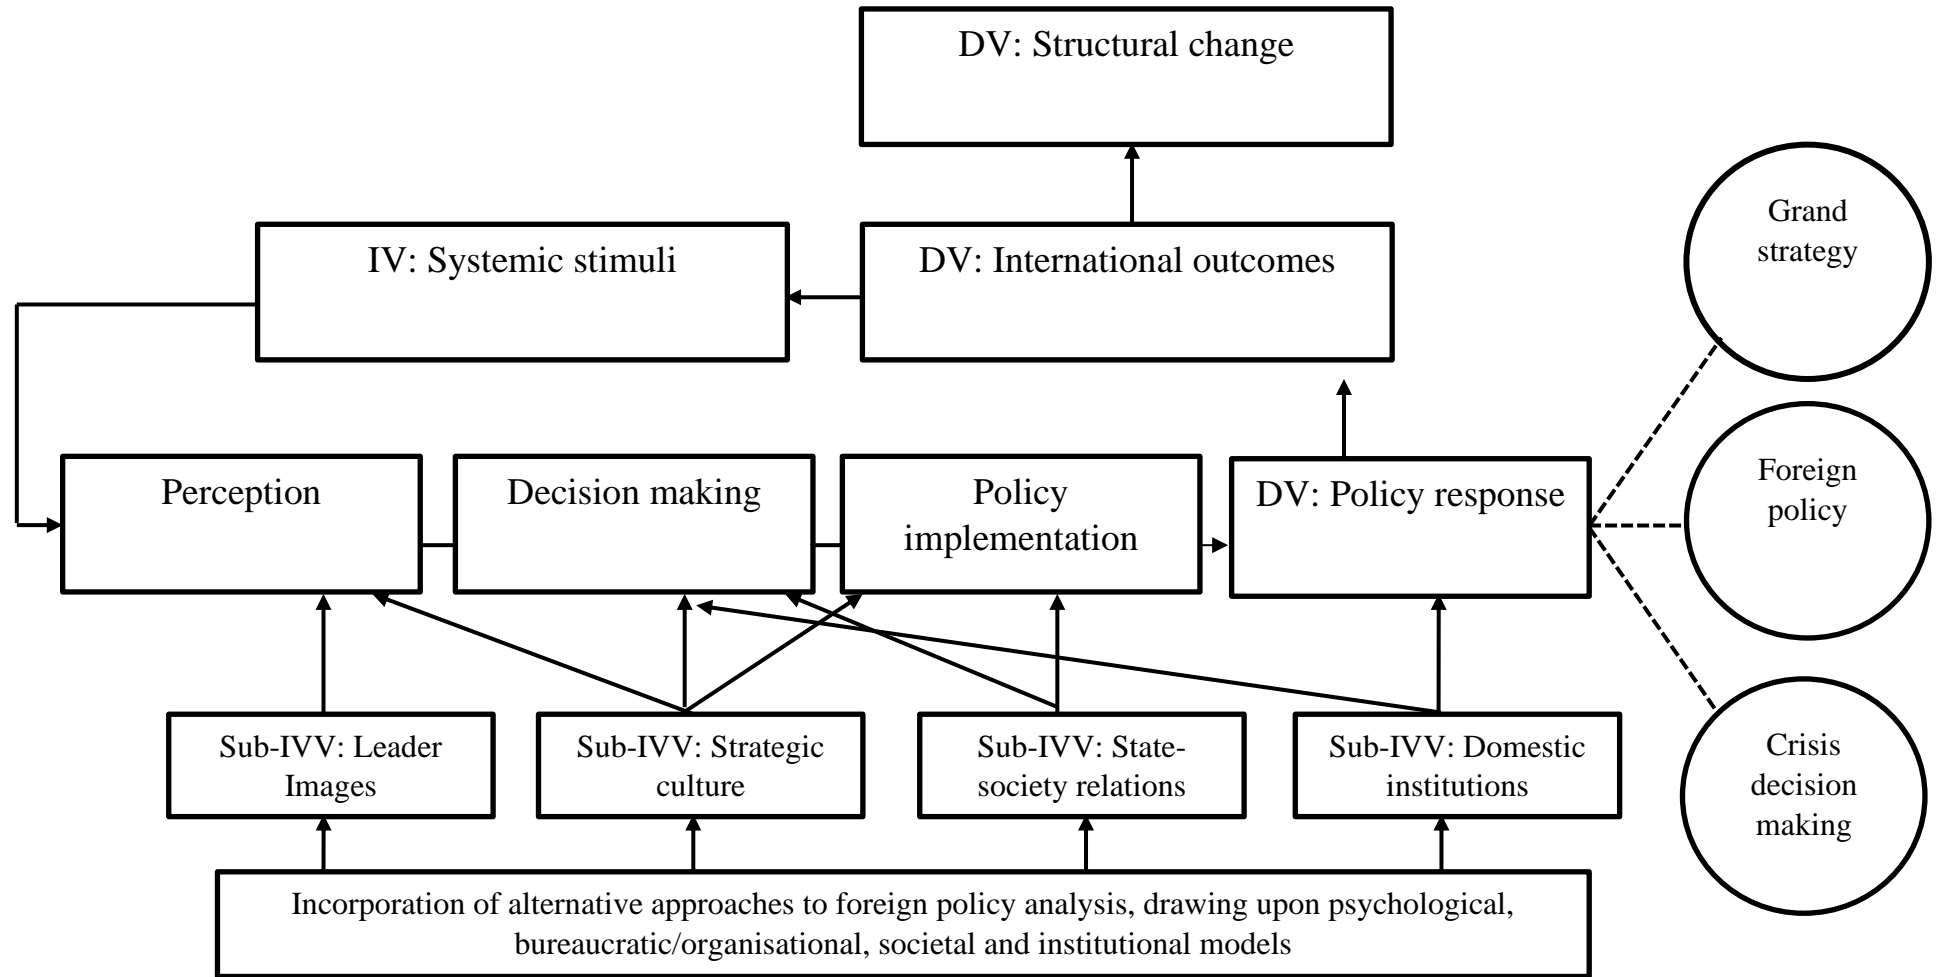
DV: Structural change

IV: Systemic stimuli

DV: International outcomes

Grand strategy

Perception

Decision making

Policy implementation

DV: Policy response

Foreign policy

Sub-IVV: Leader Images

Sub-IVV: Strategic culture

Sub-IVV: State-society relations

Sub-IVV: Domestic institutions

Crisis decision making

Incorporation of alternative approaches to foreign policy analysis, drawing upon psychological, bureaucratic/organisational, societal and institutional models